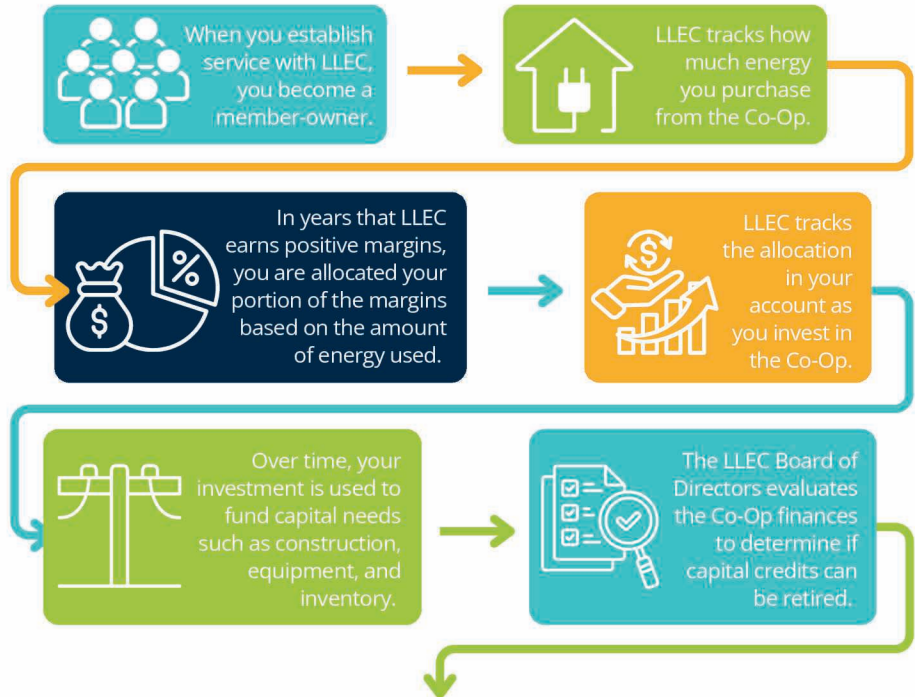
When you establish service with LLEC, you become a member-owner.

LLEC tracks how much energy you purchase from the Co-Op.

In years that LLEC earns positive margins, you are allocated your portion of the margins based on the amount of energy used.

%

$

$

LLEC tracks the allocation in your account as you invest in the Co-Op.

Over time, your investment is used to fund capital needs such as construction, equipment, and inventory.

The LLEC Board of Directors evaluates the Co-Op finances to determine if capital credits can be retired.